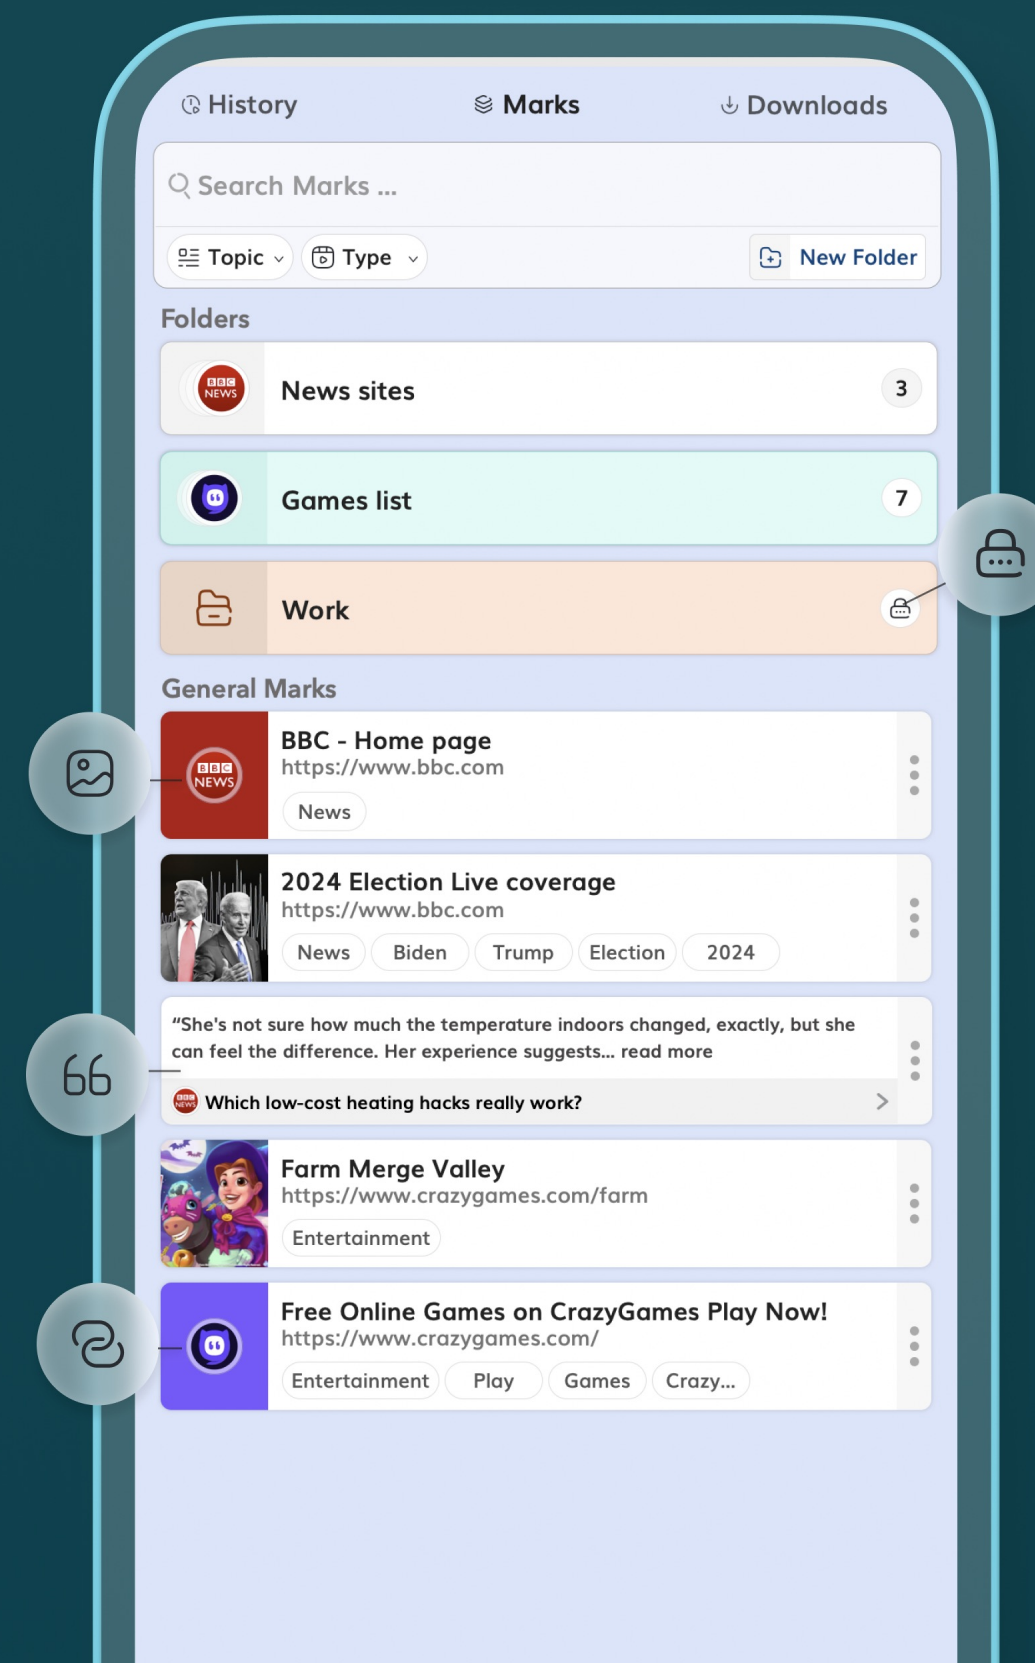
History Marks Downloads

Search Marks ...

Topic Type New Folder

Folders

BBC NEWS News sites 3

Games list 7

Work

General Marks

BBC NEWS BBC - Home page
https://www.bbc.com
News

2024 Election Live coverage
https://www.bbc.com
News Biden Trump Election 2024

"She's not sure how much the temperature indoors changed, exactly, but she can feel the difference. Her experience suggests... read more

BBC NEWS Which low-cost heating hacks really work?

Farm Merge Valley
https://www.crazygames.com/farm
Entertainment

Free Online Games on CrazyGames Play Now!
https://www.crazygames.com/
Entertainment Play Games Crazy...